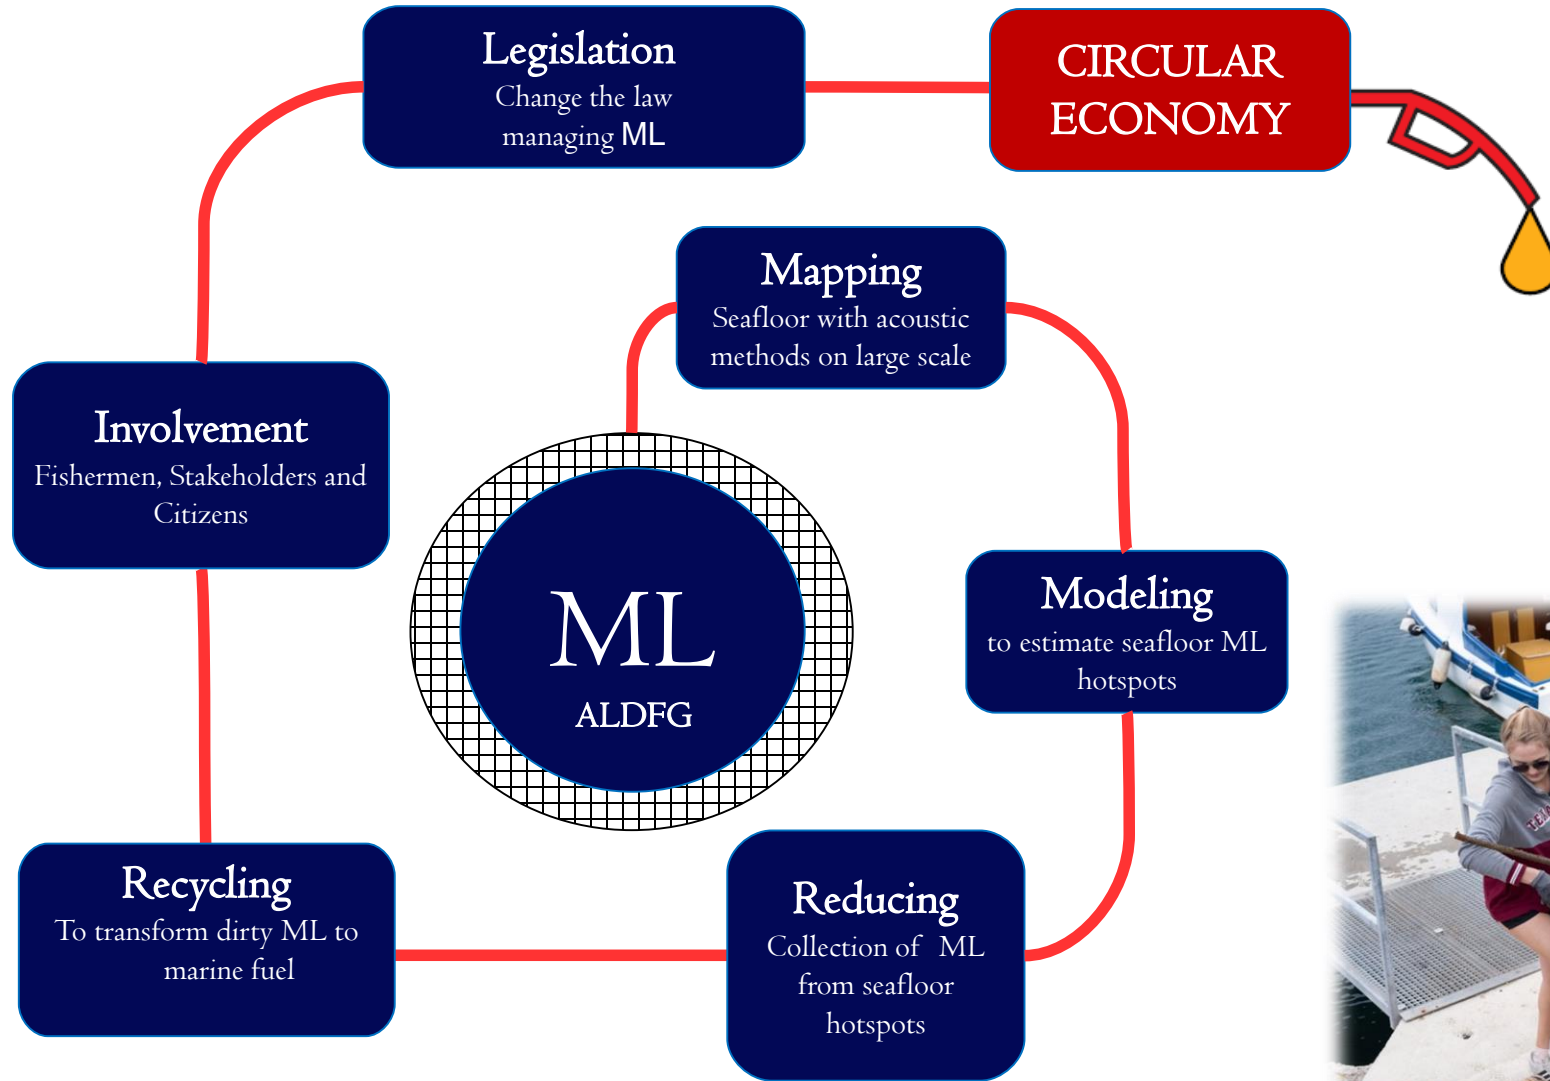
Legislation
Change the law managing ML

CIRCULAR ECONOMY

Mapping
Seafloor with acoustic methods on large scale

Involvement
Fishermen, Stakeholders and Citizens

ML
ALDFG

Modeling
to estimate seafloor ML hotspots

Recycling
To transform dirty ML to marine fuel

Reducing
Collection of ML from seafloor hotspots